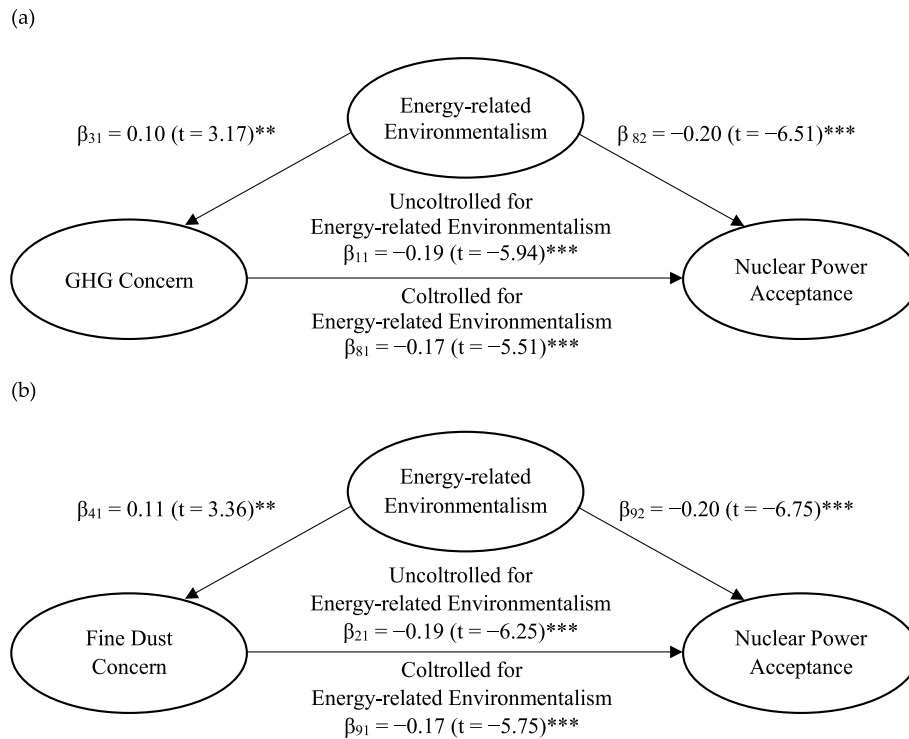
(a)

Energy-related Environmentalism

$\beta_{31} = 0.10$ (t = 3.17)**

$\beta_{82} = -0.20$ (t = −6.51)***

Uncoltrolled for Energy-related Environmentalism $\beta_{11} = -0.19$ (t = −5.94)***

GHG Concern

Nuclear Power Acceptance

Coltrolled for Energy-related Environmentalism $\beta_{81} = -0.17$ (t = −5.51)***

(b)

Energy-related Environmentalism

$\beta_{41} = 0.11$ (t = 3.36)**

$\beta_{92} = -0.20$ (t = −6.75)***

Uncoltrolled for Energy-related Environmentalism $\beta_{21} = -0.19$ (t = −6.25)***

Fine Dust Concern

Nuclear Power Acceptance

Coltrolled for Energy-related Environmentalism $\beta_{91} = -0.17$ (t = −5.75)***